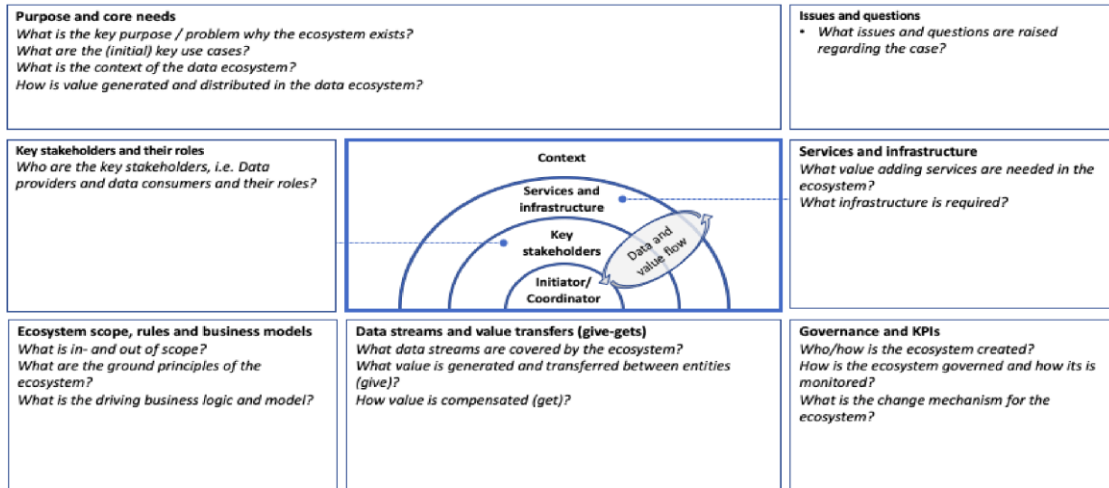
Purpose and core needs
What is the key purpose / problem why the ecosystem exists?
What are the (initial) key use cases?
What is the context of the data ecosystem?
How is value generated and distributed in the data ecosystem?

Issues and questions
• What issues and questions are raised regarding the case?

Key stakeholders and their roles
Who are the key stakeholders, i.e. Data providers and data consumers and their roles?

Context
Services and infrastructure
Key stakeholders
Data and value flow
Initiator/ Coordinator

Services and infrastructure
What value adding services are needed in the ecosystem?
What infrastructure is required?

Ecosystem scope, rules and business models
What is in- and out of scope?
What are the ground principles of the ecosystem?
What is the driving business logic and model?

Data streams and value transfers (give-gets)
What data streams are covered by the ecosystem?
What value is generated and transferred between entities (give)?
How value is compensated (get)?

Governance and KPIs
Who/how is the ecosystem created?
How is the ecosystem governed and how its is monitored?
What is the change mechanism for the ecosystem?